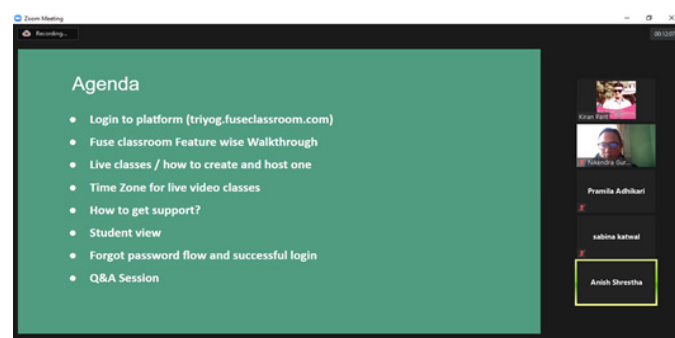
Zoom Meeting

Recording...

00:12:07

Agenda

- Login to platform (triyog.fuseclassroom.com)
- Fuse classroom Feature wise Walkthrough
- Live classes / how to create and host one
- Time Zone for live video classes
- How to get support?
- Student view
- Forgot password flow and successful login
- Q&A Session

Kiran Pant

Tekendra Gur...

Pramila Adhikari

sabina katwal

Anish Shrestha